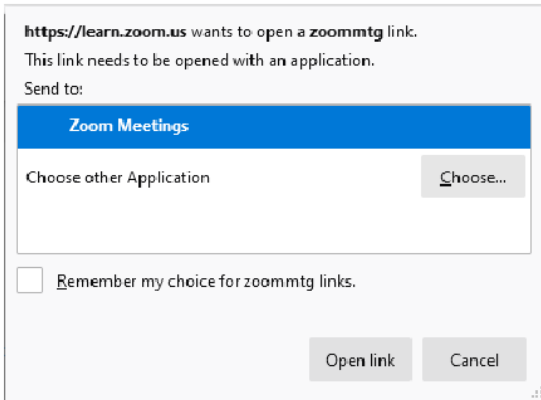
https://learn.zoom.us wants to open a zoommtg link.
This link needs to be opened with an application.
Send to:

Zoom Meetings

Choose other Application

Choose...

Remember my choice for zoommtg links.

Open link

Cancel